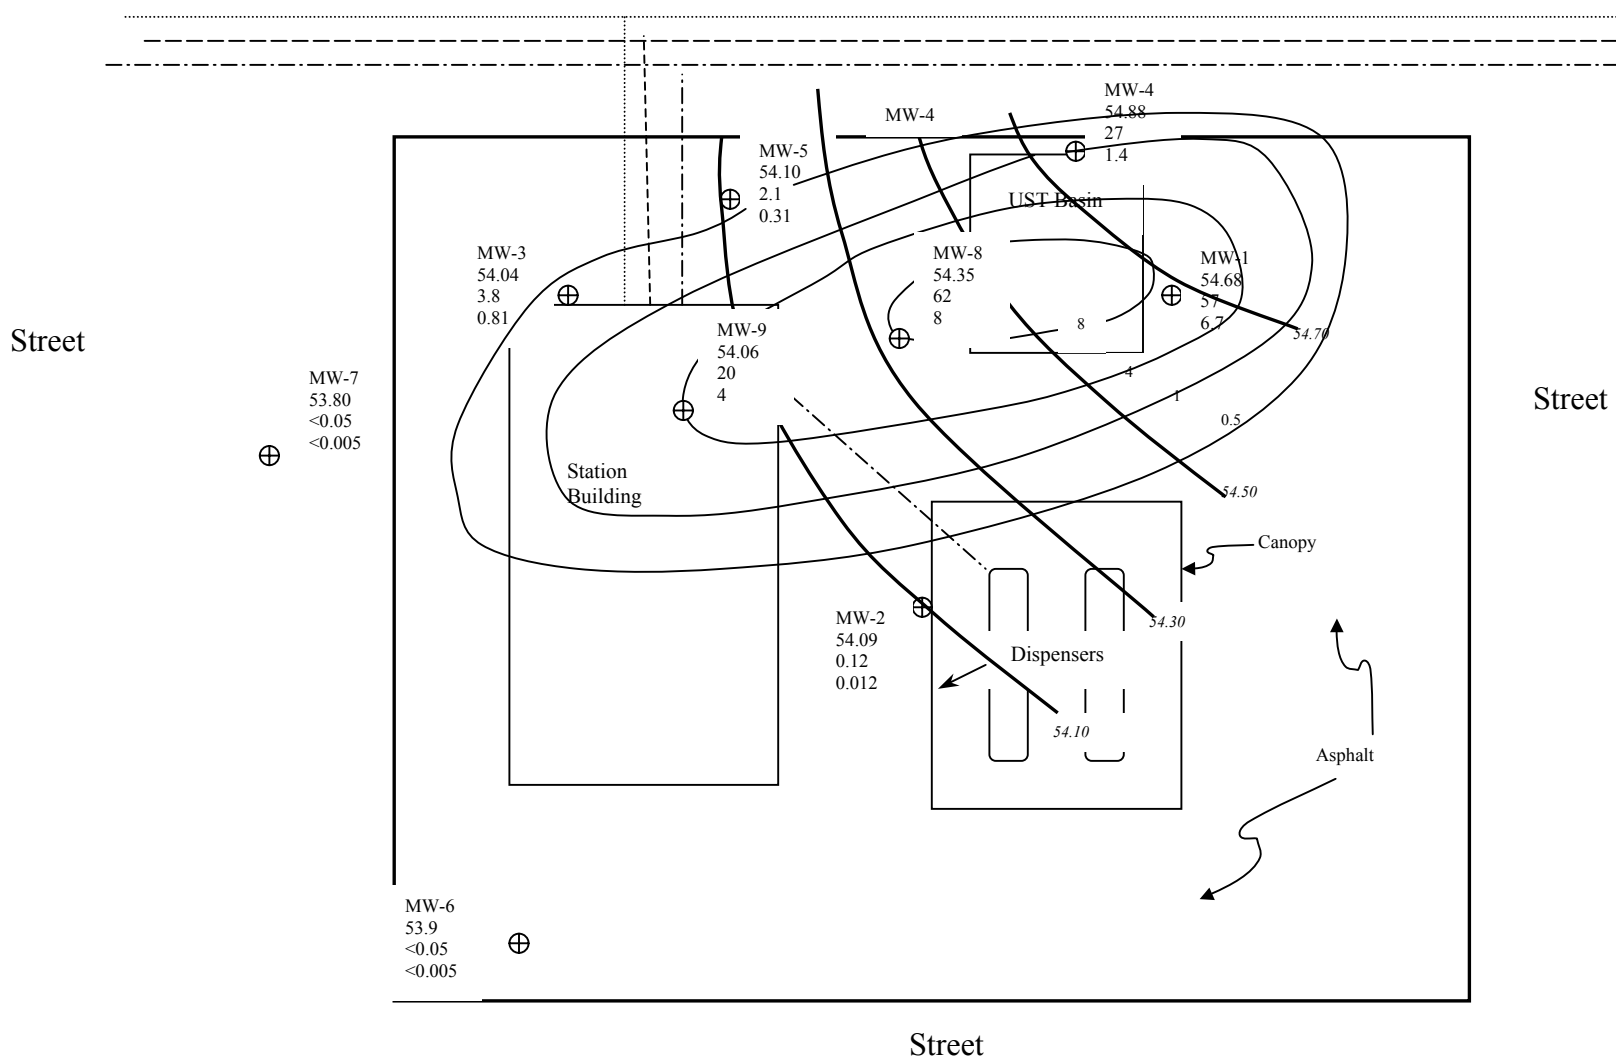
MW-4

MW-4
54.88
27
1.4

MW-5
54.10
2.1
0.31

UST Basin

MW-3
54.04
3.8
0.81

MW-8
54.35
62
8

MW-1
54.68
57
6.7

54.70

8

Street

MW-9
54.06
20
4

Street

MW-7
53.80
<0.05
<0.005

4

1

0.5

Station
Building

54.50

Canopy

MW-2
54.09
0.12
0.012

54.30

Dispensers

54.10

Asphalt

MW-6
53.9
<0.05
<0.005

Street